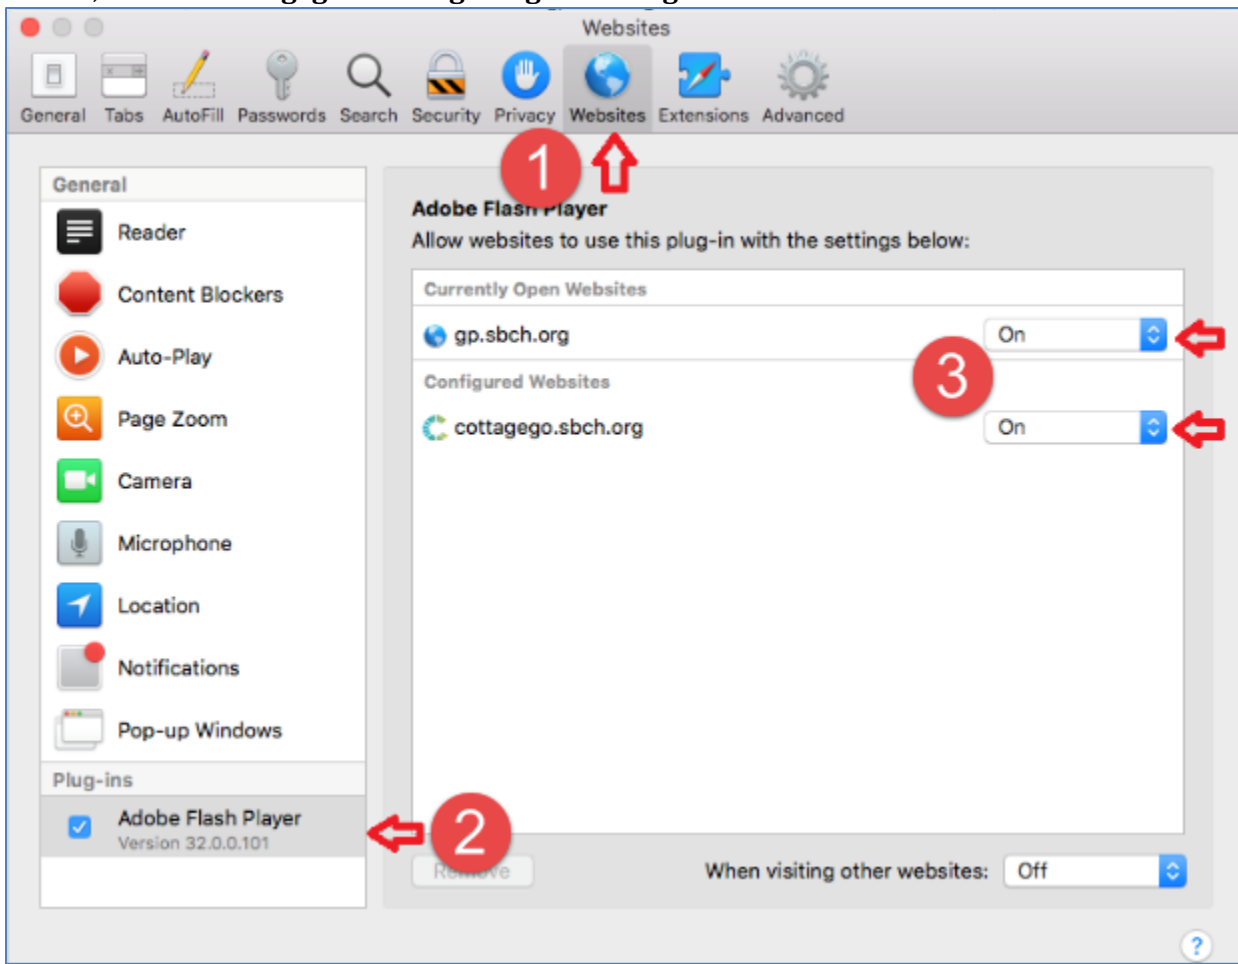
Websites

General Tabs AutoFill Passwords Search Security Privacy Websites Extensions Advanced

1

General

Reader

Content Blockers

Auto-Play

Page Zoom

Camera

Microphone

Location

Notifications

Pop-up Windows

Plug-ins

Adobe Flash Player
Version 32.0.0.101

2

Adobe Flash Player
Allow websites to use this plug-in with the settings below:

Currently Open Websites

gp.sbch.org On

3

Configured Websites

cottagego.sbch.org On

Remove

When visiting other websites: Off

?